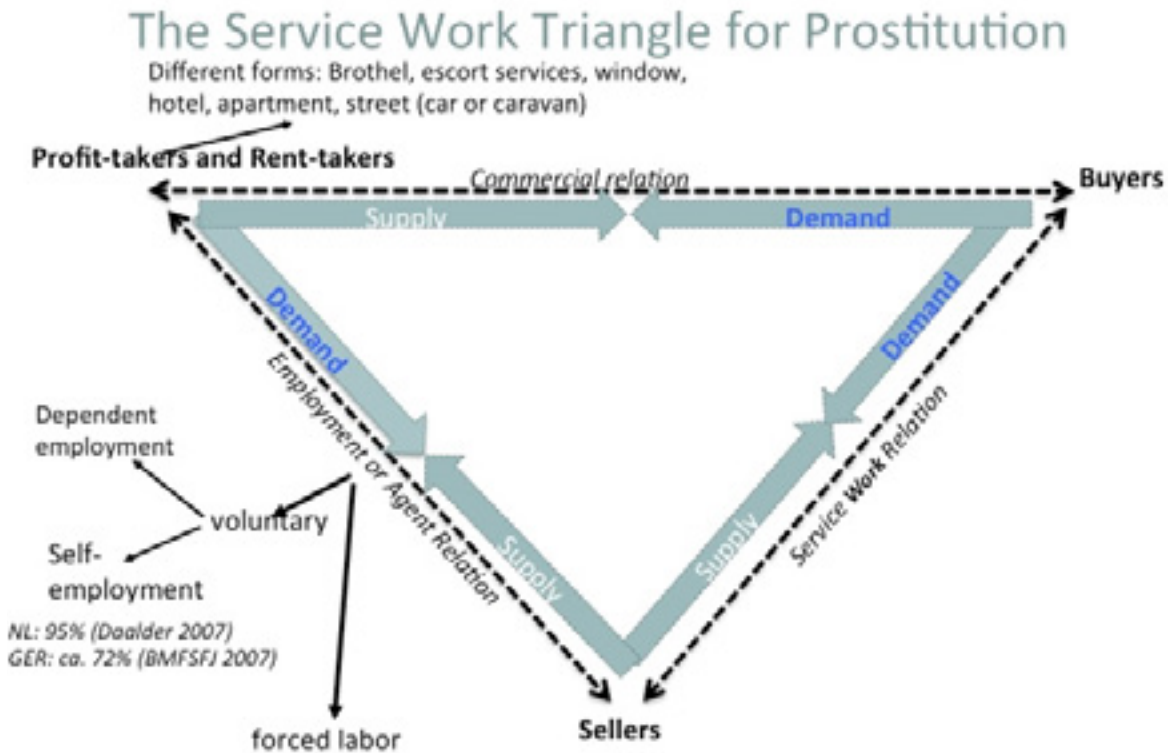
The Service Work Triangle for Prostitution

Different forms: Brothel, escort services, window, hotel, apartment, street (car or caravan)

Profit-takers and Rent-takers

Commercial relation

Buyers

Supply

Demand

Demand

Demand

Employment or Agent Relation

Service Work Relation

Supply

Supply

Dependent employment

voluntary

Self-employment

NL: 95% (Daalder 2007)
GER: ca. 72% (BMFSFJ 2007)

forced labor

Sellers